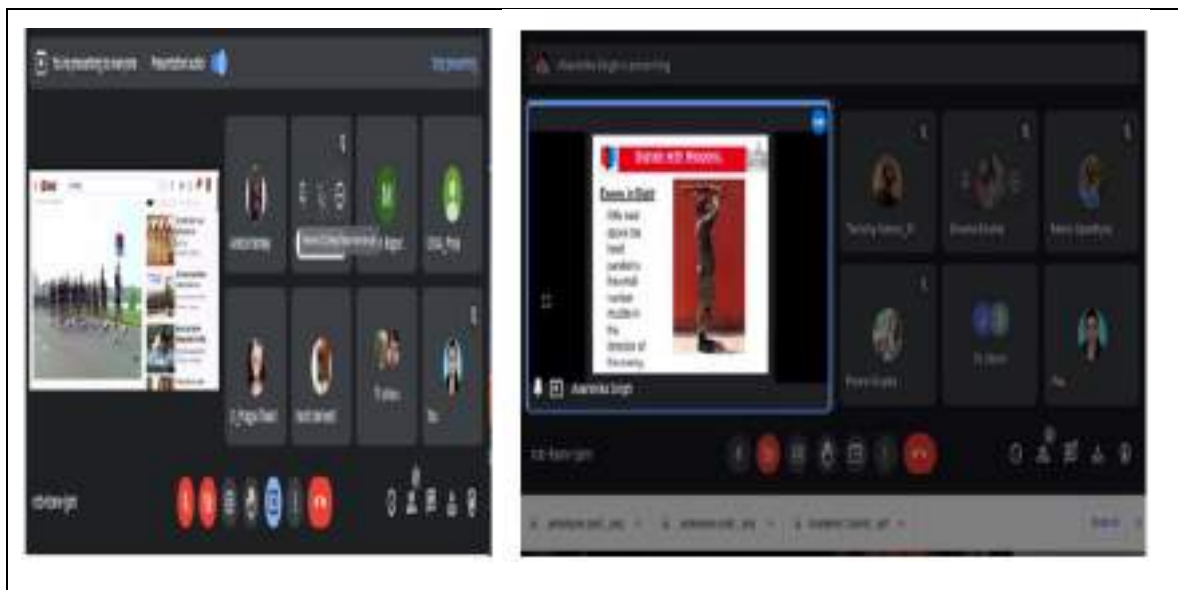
You are presenting to everyone Presentation audio

Stop presenting

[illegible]

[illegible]

Akanksha Singh is presenting

Stories with Weapons

Eyes in Right

Rifle held above the head parallel to the ground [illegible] in the direction of the enemy

Akanksha Singh

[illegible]